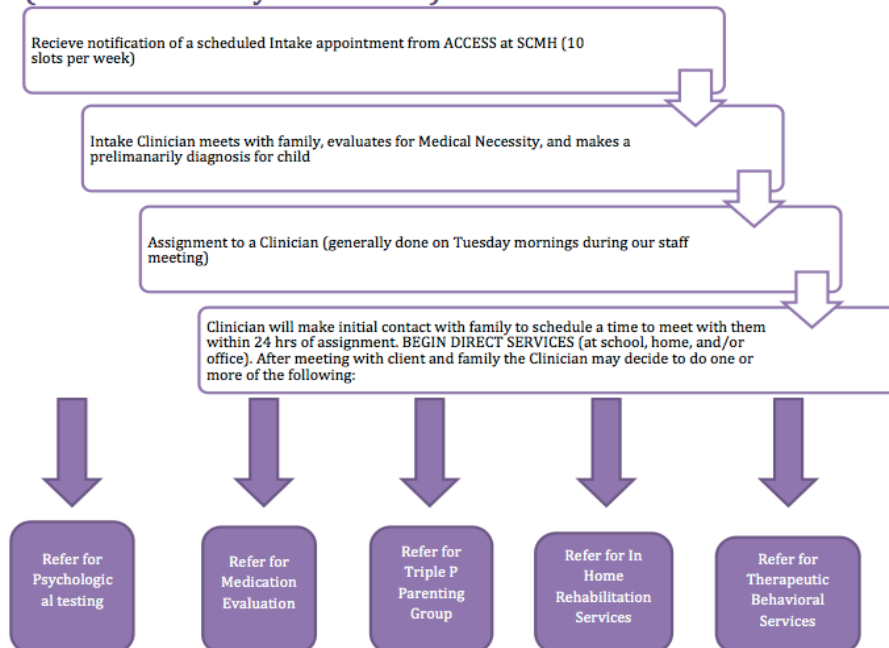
Recieve notification of a scheduled Intake appointment from ACCESS at SCMH (10 slots per week)

Intake Clinician meets with family, evaluates for Medical Necessity, and makes a prelimanarily diagnosis for child

Assignment to a Clinician (generally done on Tuesday mornings during our staff meeting)

Clinician will make initial contact with family to schedule a time to meet with them within 24 hrs of assignment. BEGIN DIRECT SERVICES (at school, home, and/or office). After meeting with client and family the Clinician may decide to do one or more of the following:

Refer for Psychological testing

Refer for Medication Evaluation

Refer for Triple P Parenting Group

Refer for In Home Rehabilitation Services

Refer for Therapeutic Behavioral Services